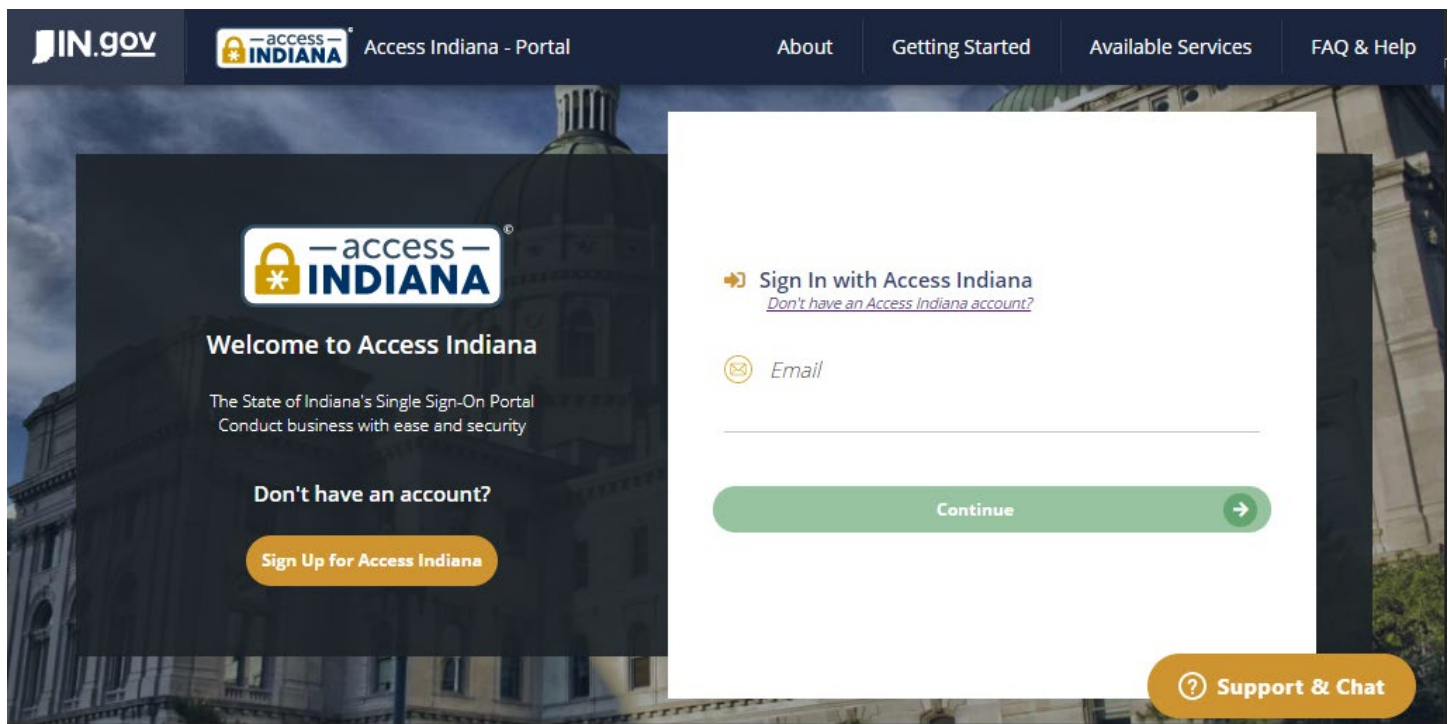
IN.gov

—access— INDIANA

Access Indiana - Portal

About

Getting Started

Available Services

FAQ & Help

—access— INDIANA ®

Welcome to Access Indiana

The State of Indiana's Single Sign-On Portal
Conduct business with ease and security

Don't have an account?

Sign Up for Access Indiana

Sign In with Access Indiana
Don't have an Access Indiana account?

Email

Continue

Support & Chat